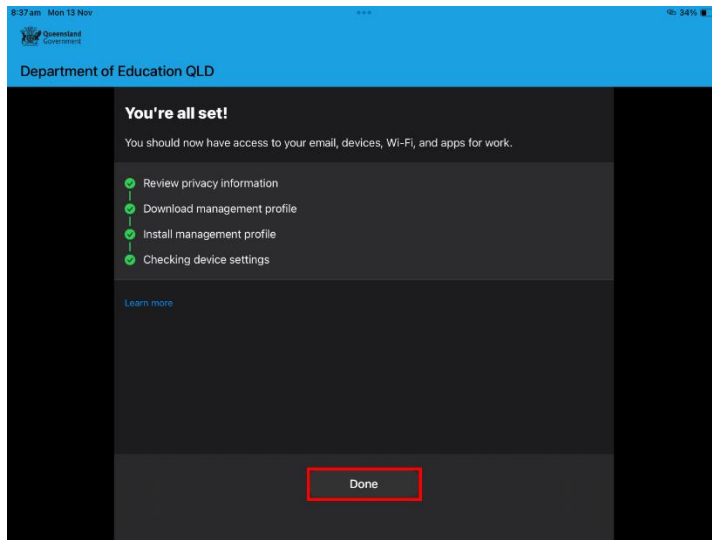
8:37 am Mon 13 Nov

34%

Queensland Government

Department of Education QLD

You're all set!

You should now have access to your email, devices, Wi-Fi, and apps for work.

Review privacy information

Download management profile

Install management profile

Checking device settings

Learn more

Done